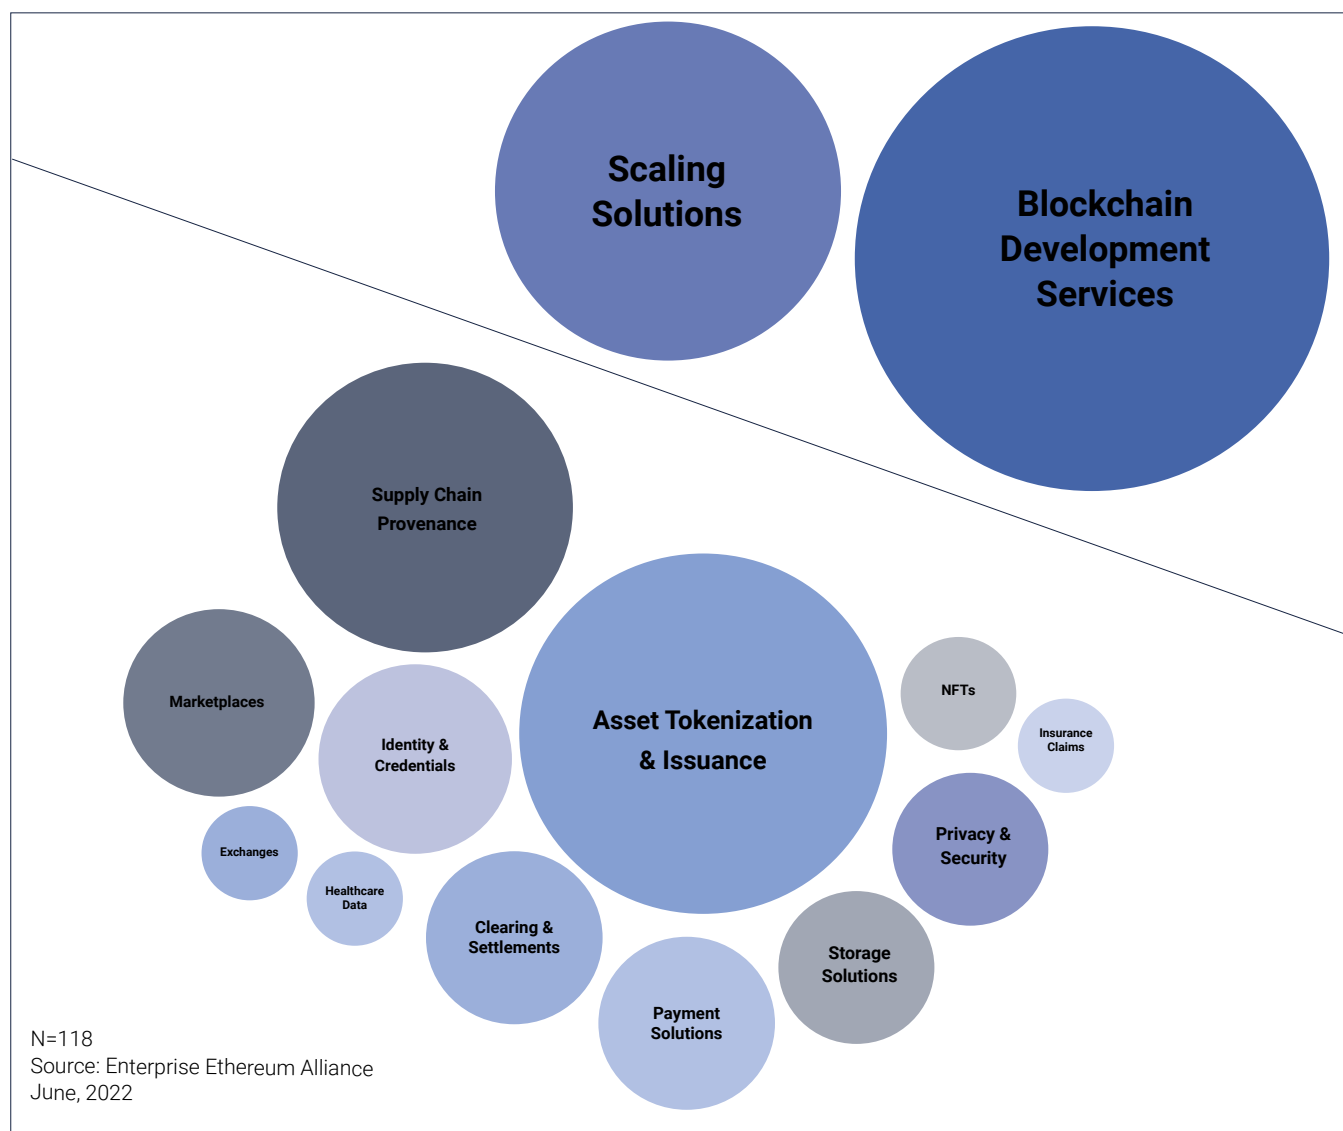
Scaling Solutions

Blockchain Development Services

Supply Chain Provenance

Marketplaces

Identity & Credentials

Asset Tokenization & Issuance

NFTs

Insurance Claims

Privacy & Security

Exchanges

Healthcare Data

Clearing & Settlements

Storage Solutions

Payment Solutions

N=118
Source: Enterprise Ethereum Alliance
June, 2022